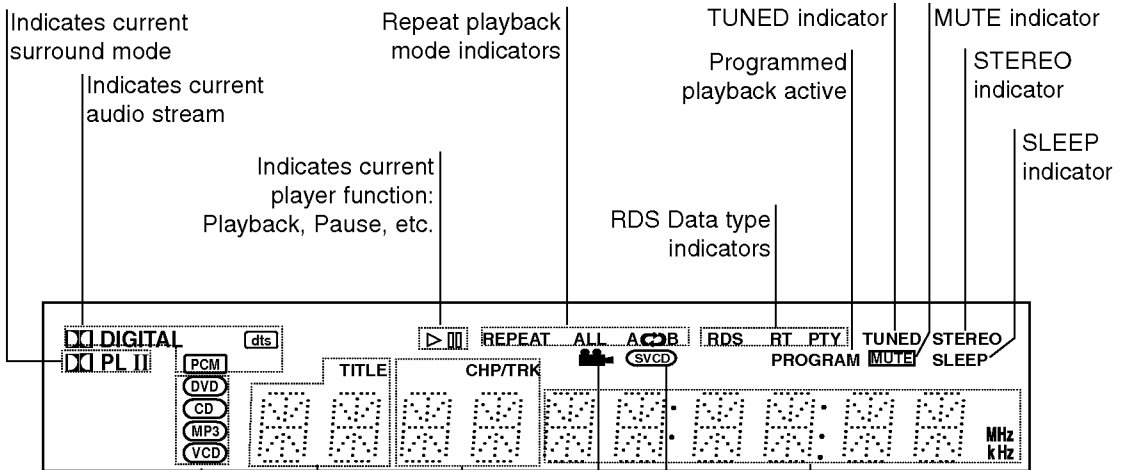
Indicates current surround mode

Indicates current audio stream

Repeat playback mode indicators

Indicates current player function: Playback, Pause, etc.

TUNED indicator

MUTE indicator

Programmed playback active

STEREO indicator

SLEEP indicator

RDS Data type indicators

DIGITAL
dts
PL II
PCM
DVD
CD
MP3
VCD
▷ II
REPEAT ALL A⟲B
TITLE
CHP/TRK
SVCD
RDS RT PTY
PROGRAM
TUNED
MUTE
STEREO
SLEEP
MHz
kHz